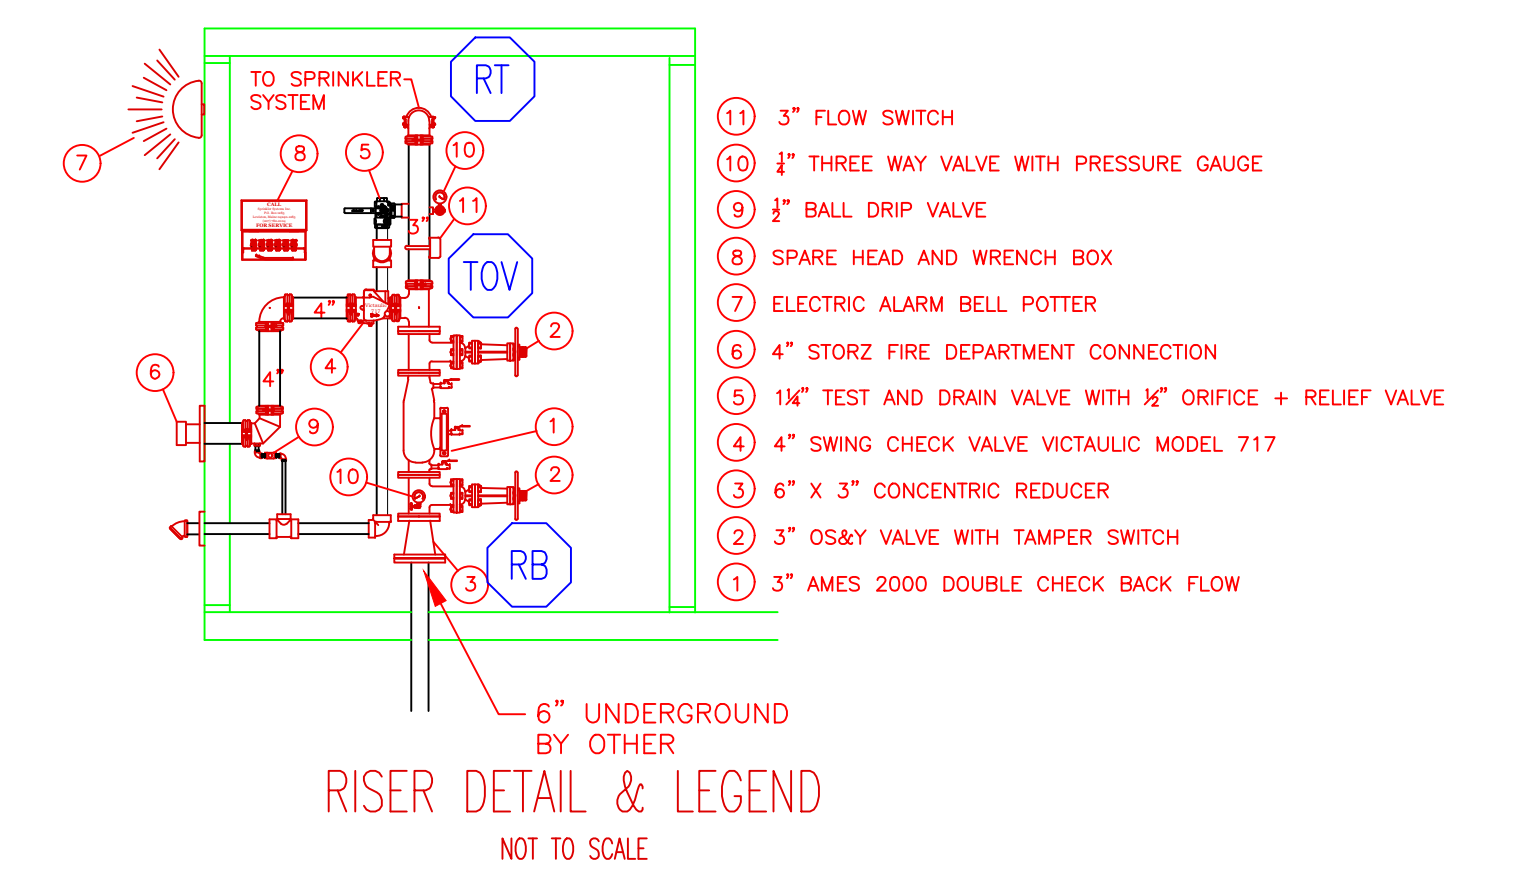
TO SPRINKLER SYSTEM

RT

TOV

RB

7

8

5

10

11

3"

4"

4"

4

6

9

10

2

1

2

3

CALL
FOR SERVICE

11 3" FLOW SWITCH
10 $\frac{1}{4}$" THREE WAY VALVE WITH PRESSURE GAUGE
9 $\frac{1}{2}$" BALL DRIP VALVE
8 SPARE HEAD AND WRENCH BOX
7 ELECTRIC ALARM BELL POTTER
6 4" STORZ FIRE DEPARTMENT CONNECTION
5 1¼" TEST AND DRAIN VALVE WITH ½" ORIFICE + RELIEF VALVE
4 4" SWING CHECK VALVE VICTAULIC MODEL 717
3 6" X 3" CONCENTRIC REDUCER
2 3" OS&Y VALVE WITH TAMPER SWITCH
1 3" AMES 2000 DOUBLE CHECK BACK FLOW

6" UNDERGROUND BY OTHER

RISER DETAIL & LEGEND

NOT TO SCALE